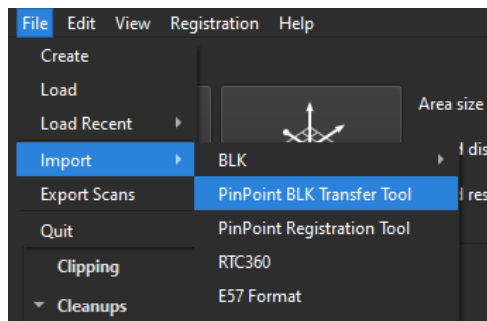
File Edit View Registration Help

Create
Load
Load Recent
Import
Export Scans
Quit

BLK
PinPoint BLK Transfer Tool
PinPoint Registration Tool
RTC360
E57 Format

Area size
d dis
d res

Clipping
Cleanups